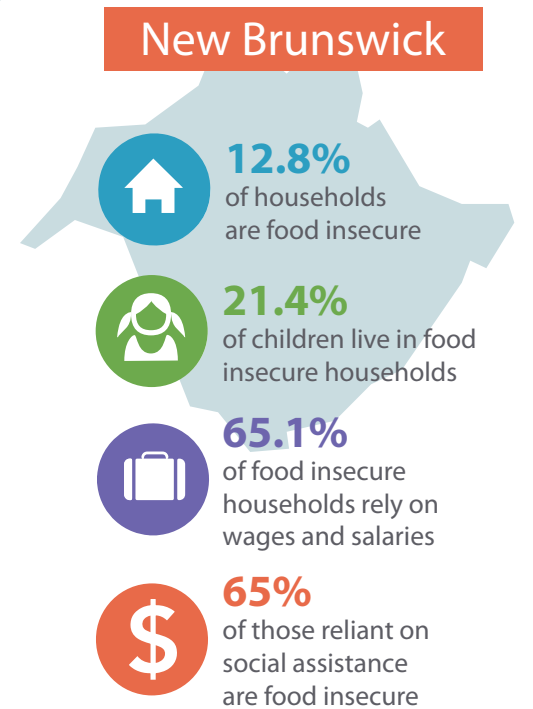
New Brunswick

12.8%
of households are food insecure

21.4%
of children live in food insecure households

65.1%
of food insecure households rely on wages and salaries

$

65%
of those reliant on social assistance are food insecure